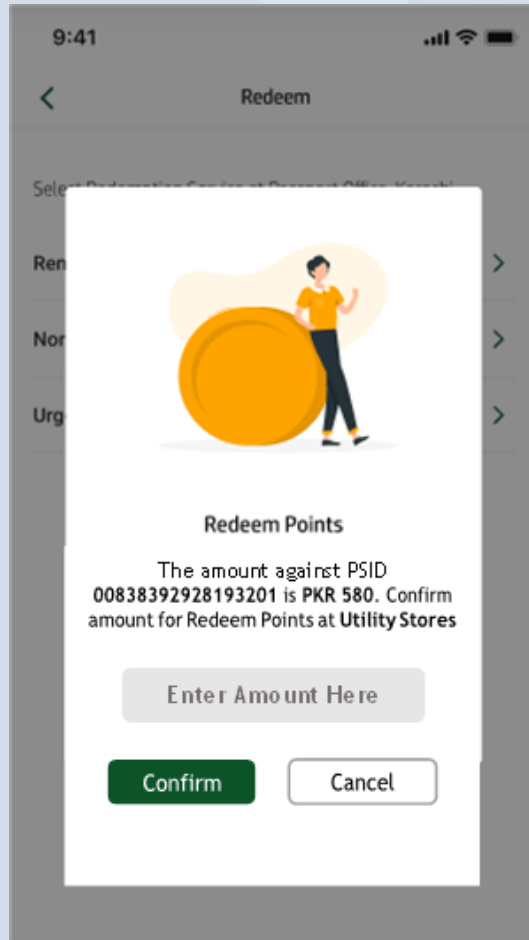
9:41

Redeem

Select Redemption Service at Passport Office, Karachi

Ren

Nor

Urg

Redeem Points

The amount against PSID 00838392928193201 is PKR 580. Confirm amount for Redeem Points at Utility Stores

Enter Amount Here

Confirm

Cancel